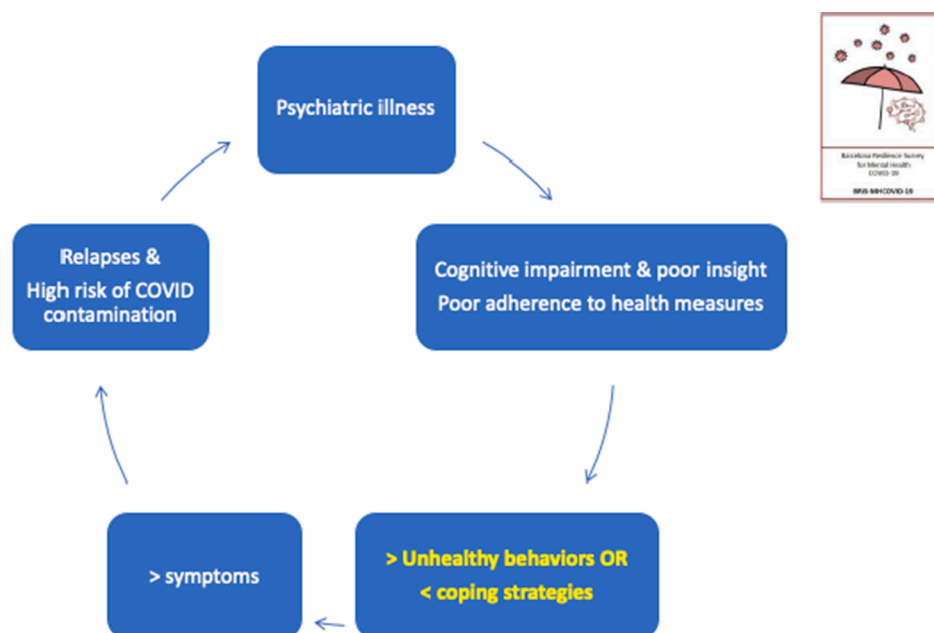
Psychiatric illness

Cognitive impairment & poor insight
Poor adherence to health measures

> Unhealthy behaviors OR
< coping strategies

> symptoms

Relapses &
High risk of COVID contamination

Barcelona Resilience Survey for Mental Health COVID-19

BRIS-MHCOVID-19